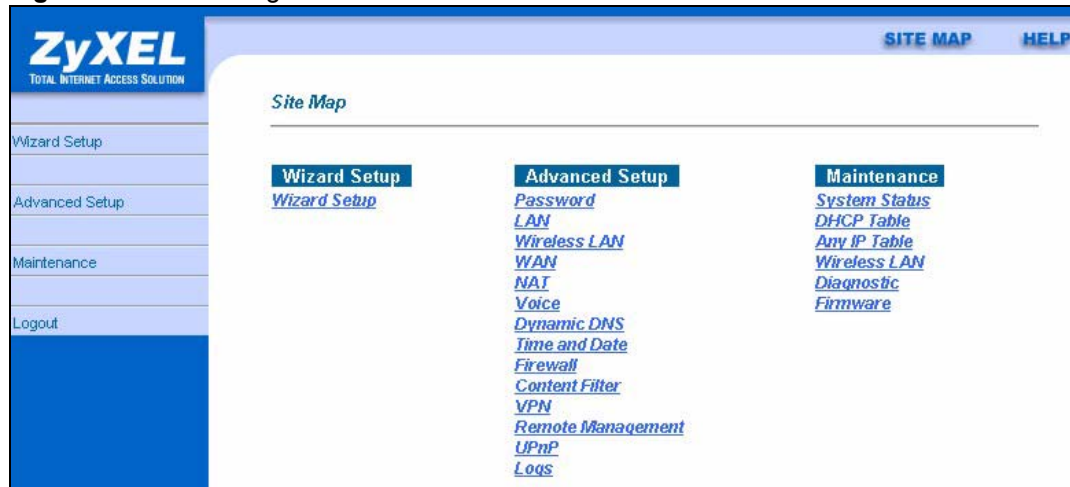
ZyXEL
TOTAL INTERNET ACCESS SOLUTION

SITE MAP HELP

Wizard Setup
Advanced Setup
Maintenance
Logout

Site Map

Wizard Setup
Wizard Setup

Advanced Setup
Password
LAN
Wireless LAN
WAN
NAT
Voice
Dynamic DNS
Time and Date
Firewall
Content Filter
VPN
Remote Management
UPnP
Logs

Maintenance
System Status
DHCP Table
Any IP Table
Wireless LAN
Diagnostic
Firmware